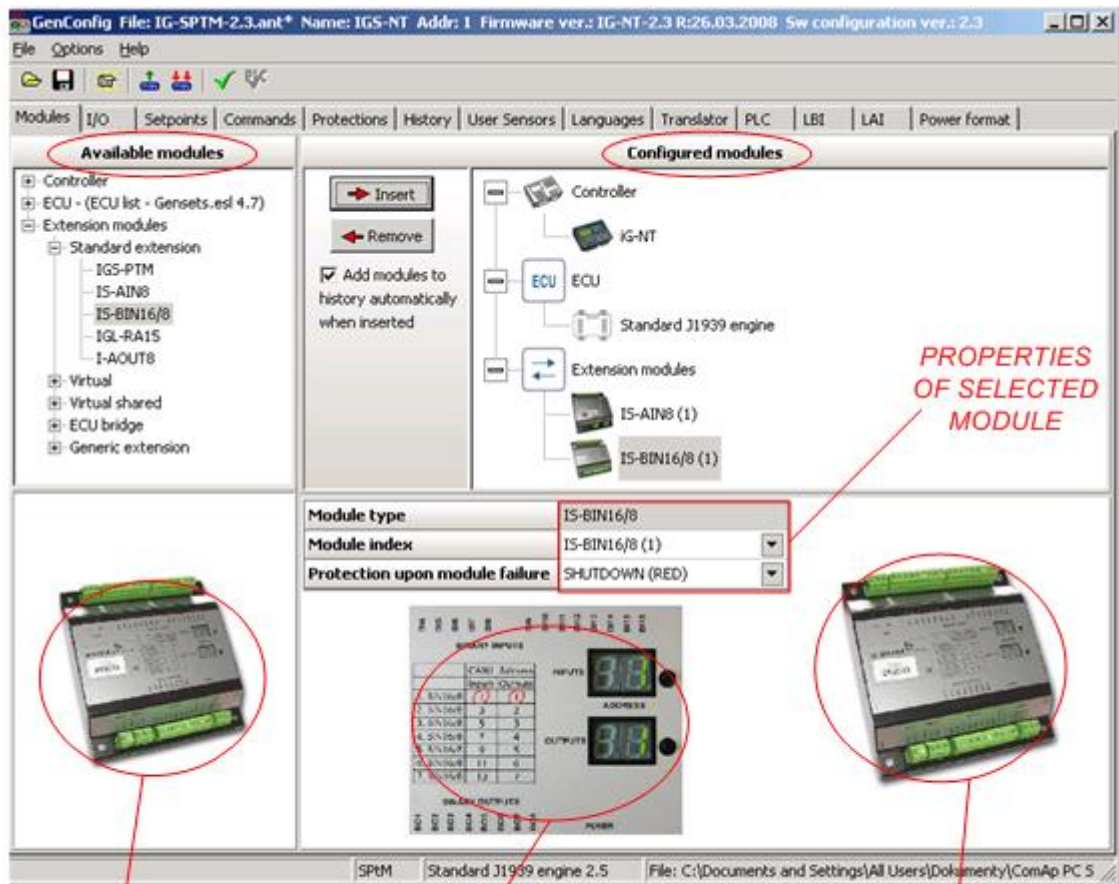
GenConfig File: IG-SPTM-2.3.ant* Name: IGS-NT Addr: 1 Firmware ver.: IG-NT-2.3 R:26.03.2008 Sw configuration ver.: 2.3

File Options Help

Modules I/O Setpoints Commands Protections History User Sensors Languages Translator PLC LBI LAI Power format

Available modules

Controller
ECU - (ECU list - Gensets.esl 4.7)
Extension modules
Standard extension
IGS-PTM
IS-AIN8
IS-BIN16/8
IGL-RA15
I-AOUT8
Virtual
Virtual shared
ECU bridge
Generic extension

Configured modules

Insert
Remove
Add modules to history automatically when inserted

Controller
iG-NT
ECU ECU
Standard J1939 engine
Extension modules
IS-AIN8 (1)
IS-BIN16/8 (1)

PROPERTIES OF SELECTED MODULE

| Module type | IS-BIN16/8 |
|---|---|
| Module index | IS-BIN16/8 (1) |
| Protection upon module failure | SHUTDOWN (RED) |

BINARY INPUTS
INPUTS
ADDRESS
OUTPUTS
BINARY OUTPUTS
POWER

| | CAN1 Input | Address Outputs |
|---|---|---|
| 1. IS-BIN16/8 | 1 | 1 |
| 2. IS-BIN16/8 | 3 | 2 |
| 3. IS-BIN16/8 | 5 | 3 |
| 4. IS-BIN16/8 | 7 | 4 |
| 5. IS-BIN16/8 | 9 | 5 |
| 6. IS-BIN16/8 | 11 | 6 |
| 7. IS-BIN16/8 | 13 | 7 |

SPtM Standard J1939 engine 2.5 File: C:\Documents and Settings\All Users\Dokumenty\ComAp PC S